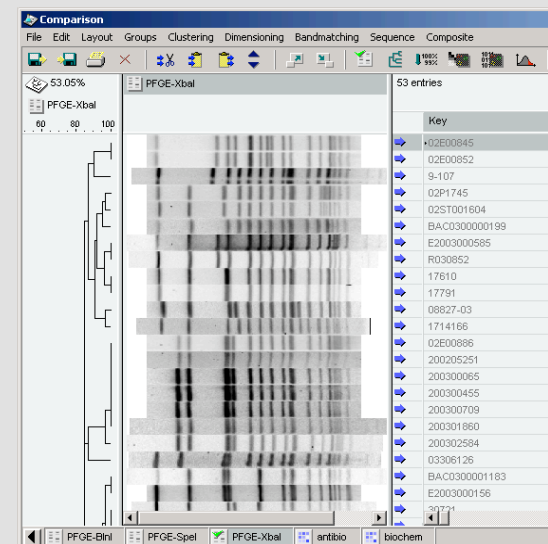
Comparison

File Edit Layout Groups Clustering Dimensioning Bandmatching Sequence Composite

53.05%

PFGE-Xbal

60 80 100

PFGE-Xbal

53 entries

Key

02E00845
02E00852
9-107
02P1745
02ST001604
BAC0300000199
E2003000585
R030852
17610
17791
08827-03
1714166
02E00886
200205251
200300065
200300455
200300709
200301860
200302584
03306126
BAC0300001183
E2003000156
30721

PFGE-Blnl PFGE-Spel PFGE-Xbal antibio biochem